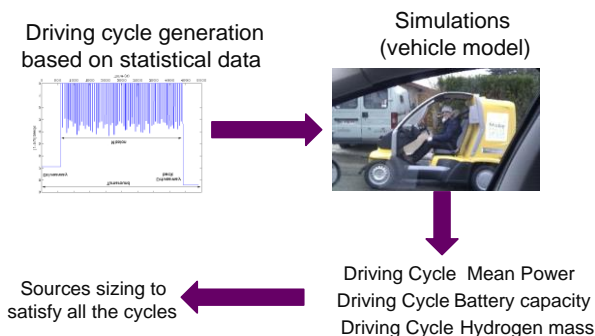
Driving cycle generation based on statistical data

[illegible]

Simulations (vehicle model)

Driving Cycle Mean Power
Driving Cycle Battery capacity
Driving Cycle Hydrogen mass

Sources sizing to satisfy all the cycles